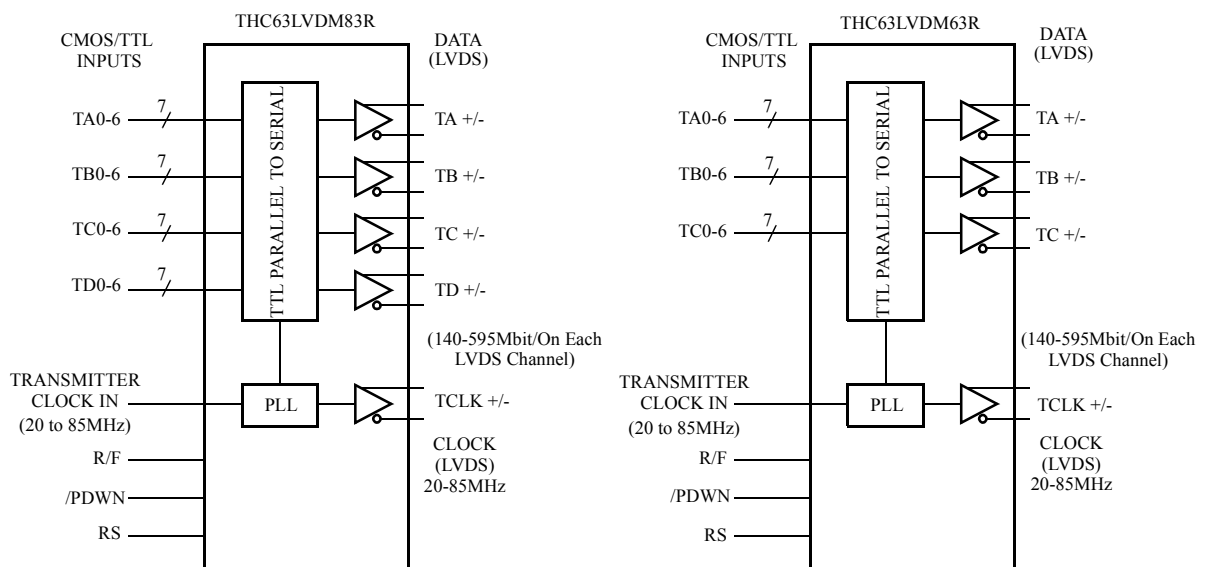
THC63LVDM83R

CMOS/TTL INPUTS

DATA (LVDS)

TA0-6 7

TB0-6 7

TC0-6 7

TD0-6 7

TTL PARALLEL TO SERIAL

TA +/-

TB +/-

TC +/-

TD +/-

(140-595Mbit/On Each LVDS Channel)

TRANSMITTER CLOCK IN (20 to 85MHz)

PLL

TCLK +/-

CLOCK (LVDS) 20-85MHz

R/F

/PDWN

RS

THC63LVDM63R

CMOS/TTL INPUTS

DATA (LVDS)

TA0-6 7

TB0-6 7

TC0-6 7

TTL PARALLEL TO SERIAL

TA +/-

TB +/-

TC +/-

(140-595Mbit/On Each LVDS Channel)

TRANSMITTER CLOCK IN (20 to 85MHz)

PLL

TCLK +/-

CLOCK (LVDS) 20-85MHz

R/F

/PDWN

RS